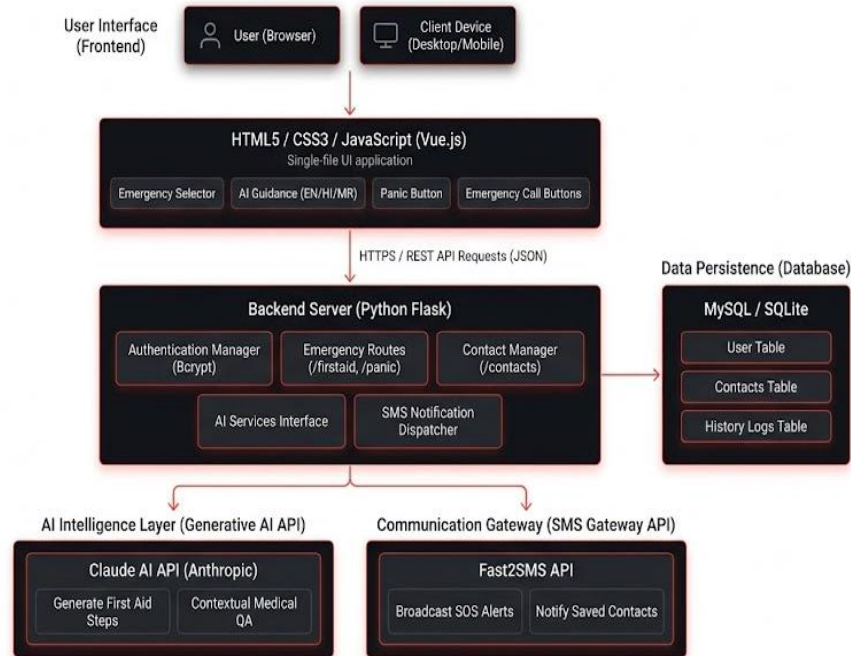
User Interface (Frontend)

User (Browser)

Client Device (Desktop/Mobile)

HTML5 / CSS3 / JavaScript (Vue.js)
Single-file UI application

Emergency Selector

AI Guidance (EN/HI/MR)

Panic Button

Emergency Call Buttons

HTTPS / REST API Requests (JSON)

Data Persistence (Database)

Backend Server (Python Flask)

Authentication Manager (Bcrypt)

Emergency Routes (/firstaid, /panic)

Contact Manager (/contacts)

AI Services Interface

SMS Notification Dispatcher

MySQL / SQLite

User Table

Contacts Table

History Logs Table

AI Intelligence Layer (Generative AI API)

Communication Gateway (SMS Gateway API)

Claude AI API (Anthropic)

Generate First Aid Steps

Contextual Medical QA

Fast2SMS API

Broadcast SOS Alerts

Notify Saved Contacts